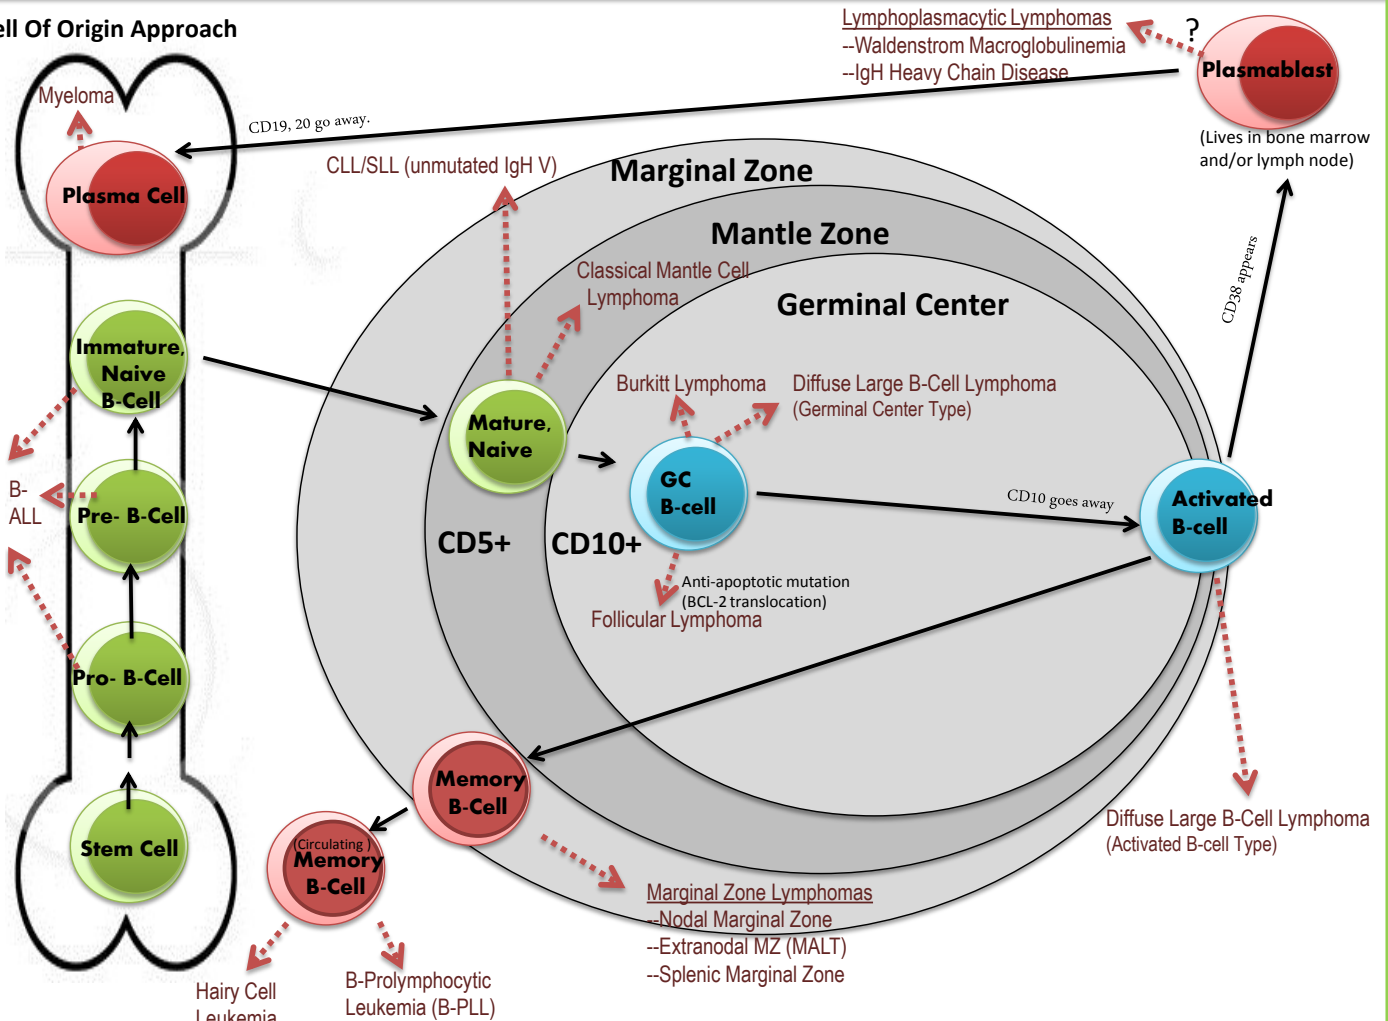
ell Of Origin Approach

Lymphoplasmacytic Lymphomas
--Waldenstrom Macroglobulinemia
--IgH Heavy Chain Disease

?

Plasmablast

(Lives in bone marrow and/or lymph node)

Myeloma

CD19, 20 go away.

Plasma Cell

CLL/SLL (unmutated IgH V)

Marginal Zone

Mantle Zone

Classical Mantle Cell Lymphoma

Germinal Center

CD38 appears

Immature, Naive B-Cell

Burkitt Lymphoma

Diffuse Large B-Cell Lymphoma (Germinal Center Type)

Mature, Naive

B-ALL

Pre- B-Cell

GC B-cell

CD10 goes away

Activated B-cell

CD5+

CD10+

Anti-apoptotic mutation (BCL-2 translocation)

Follicular Lymphoma

Pro- B-Cell

Memory B-Cell

Stem Cell

(Circulating) Memory B-Cell

Diffuse Large B-Cell Lymphoma (Activated B-cell Type)

Marginal Zone Lymphomas
--Nodal Marginal Zone
--Extranodal MZ (MALT)
--Splenic Marginal Zone

Hairy Cell Leukemia

B-Prolymphocytic Leukemia (B-PLL)